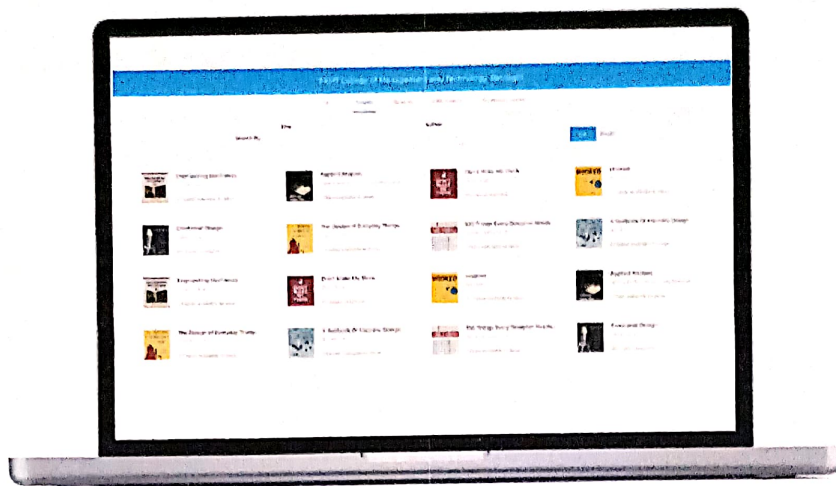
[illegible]

Search By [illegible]

Engineering the Future
Applied Physics
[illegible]
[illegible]

Emotional Design
The Design of Everyday Things
100 Things Every Designer Needs
A Textbook of Everyday Design

Engineering the Future
Don't Make Me Think
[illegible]
Applied Physics

The Design of Everyday Things
A Textbook of Everyday Design
100 Things Every Designer Needs
Emotional Design